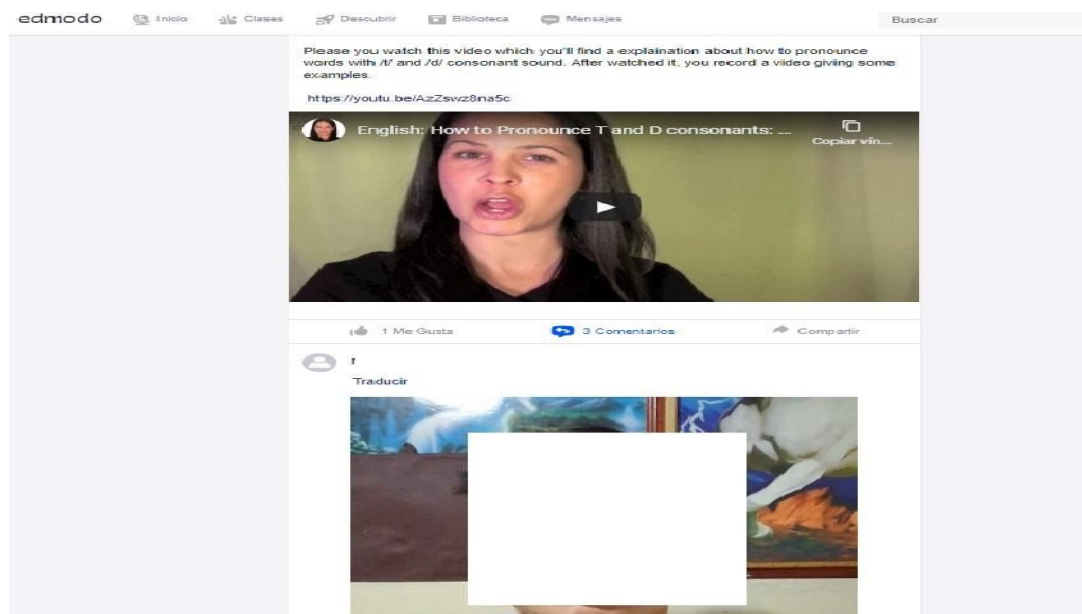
edmodo Inicio Clases Descubrir Biblioteca Mensajes Buscar

Please you watch this video which you'll find a explaination about how to pronounce words with /t/ and /d/ consonant sound. After watched it, you record a video giving some examples.

https://youtu.be/AzZswz8ina5c

English: How to Pronounce T and D consonants: ...

Copiar vín...

1 Me Gusta 3 Comentarios Compartir

!

Traducir